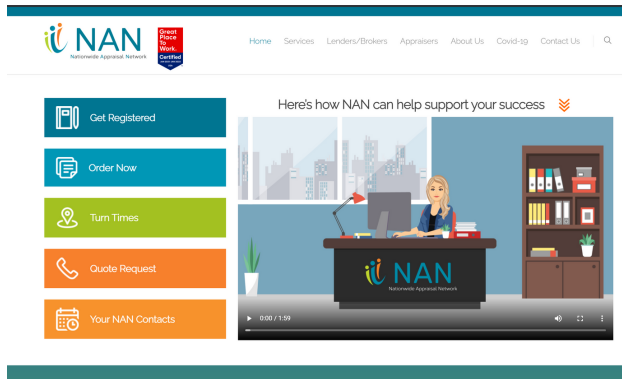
NAN
Nationwide Appraisal Network

Great Place To Work. Certified

Home Services Lenders/Brokers Appraisers About Us Covid-19 Contact Us

Get Registered

Order Now

Turn Times

Quote Request

Your NAN Contacts

Here's how NAN can help support your success

NAN
Nationwide Appraisal Network

0:00 / 1:59